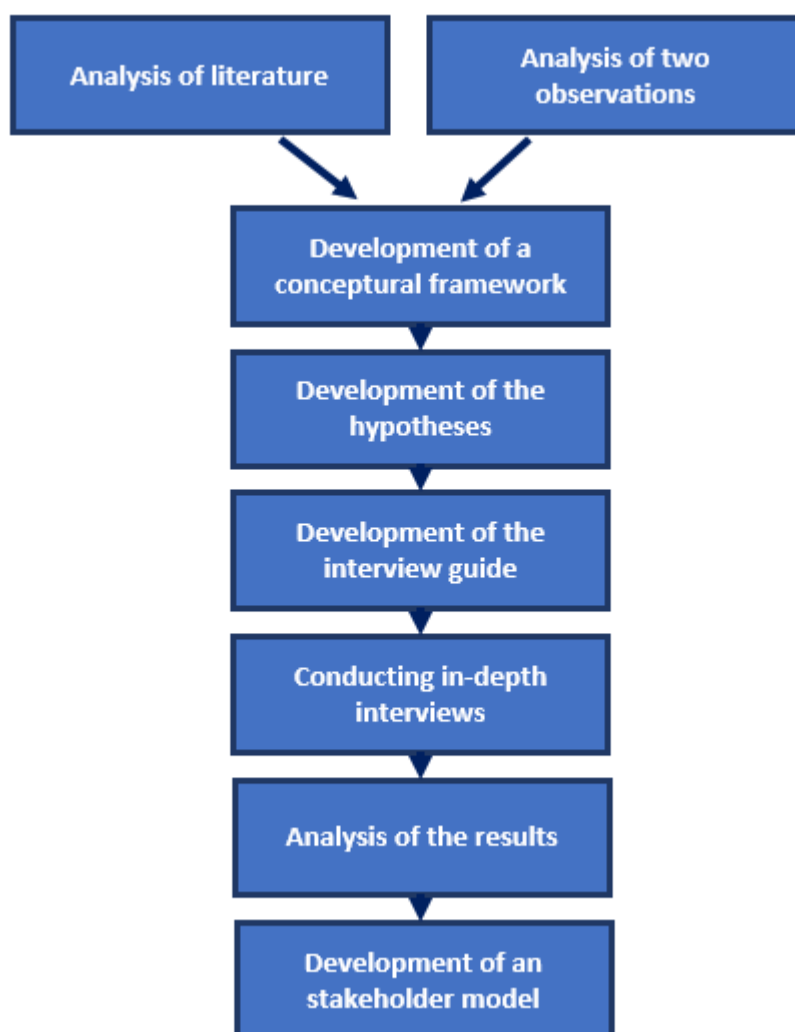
Analysis of literature

Analysis of two observations

Development of a conceptual framework

Development of the hypotheses

Development of the interview guide

Conducting in-depth interviews

Analysis of the results

Development of an stakeholder model